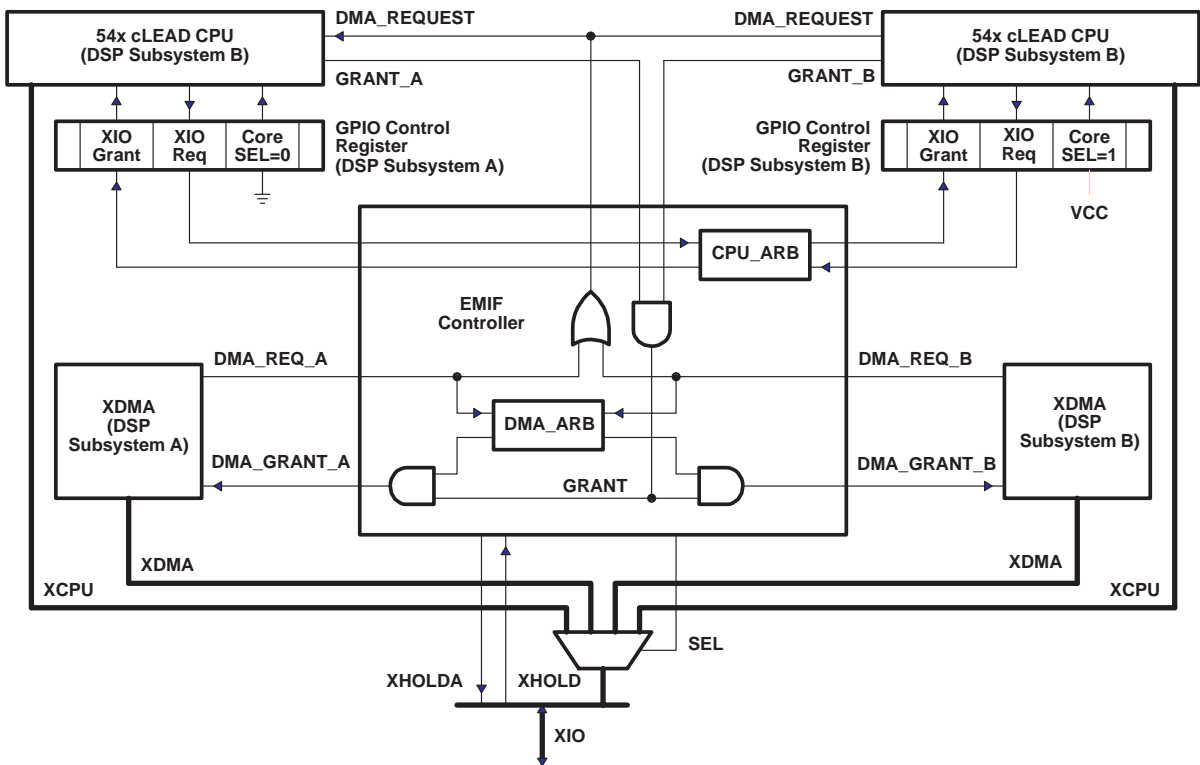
54x cLEAD CPU (DSP Subsystem B)

DMA_REQUEST

DMA_REQUEST

54x cLEAD CPU (DSP Subsystem B)

GRANT_A

GRANT_B

XIO Grant

XIO Req

Core SEL=0

GPIO Control Register (DSP Subsystem A)

GPIO Control Register (DSP Subsystem B)

XIO Grant

XIO Req

Core SEL=1

VCC

CPU_ARB

EMIF Controller

DMA_REQ_A

DMA_REQ_B

XDMA (DSP Subsystem A)

DMA_ARB

XDMA (DSP Subsystem B)

DMA_GRANT_A

DMA_GRANT_B

GRANT

XDMA

XDMA

XCPU

XCPU

SEL

XHOLDA

XHOLD

XIO